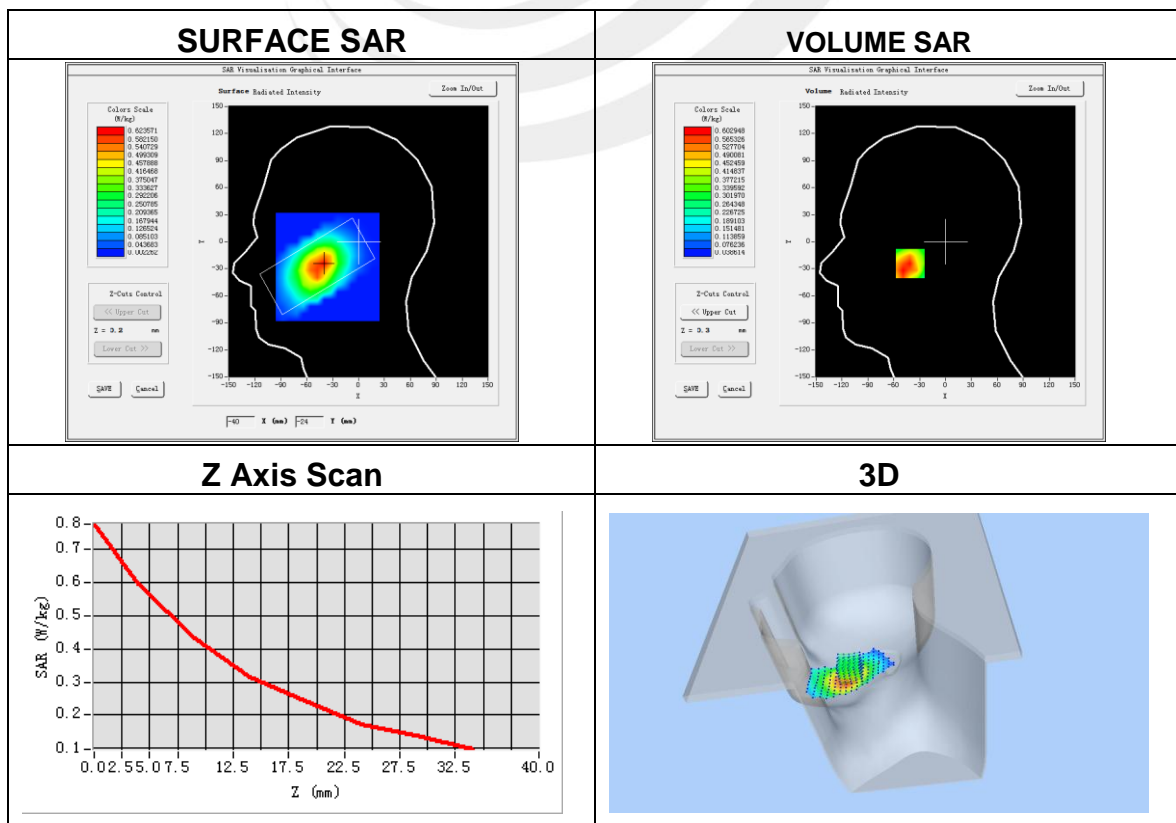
| SURFACE SAR | VOLUME SAR |
|---|---|
| SAR Visualization Graphical Interface<br>Zoom In/Out<br>Surface Radiated Intensity<br>Colors Scale (W/kg)<br>0.623571<br>0.582150<br>0.540729<br>0.499309<br>0.457888<br>0.416468<br>0.375047<br>0.333627<br>0.292206<br>0.250785<br>0.209365<br>0.167944<br>0.126524<br>0.085103<br>0.043683<br>0.002262<br>Z-Cuts Control<br><< Upper Cut<br>Z = 0.2 mm<br>Lower Cut >><br>SAVE Cancel<br>150 120 90 60 30 0 -30 -60 -90 -120 -150<br>Y<br>-150 -120 -90 -60 -30 0 30 60 90 120 150<br>X<br>-40 X (mm) -24 Y (mm) | SAR Visualization Graphical Interface<br>Zoom In/Out<br>Volume Radiated Intensity<br>Colors Scale (W/kg)<br>0.602948<br>0.565326<br>0.527704<br>0.490081<br>0.452459<br>0.414837<br>0.377215<br>0.339592<br>0.301970<br>0.264348<br>0.226725<br>0.189103<br>0.151481<br>0.113859<br>0.076236<br>0.038614<br>Z-Cuts Control<br><< Upper Cut<br>Z = 0.3 mm<br>Lower Cut >><br>SAVE Cancel<br>150 120 90 60 30 0 -30 -60 -90 -120 -150<br>Y<br>-150 -120 -90 -60 -30 0 30 60 90 120 150<br>X |
| Z Axis Scan | 3D |
| 0.8 0.7 0.6 0.5 0.4 0.3 0.2 0.1<br>SAR (W/kg)<br>0.0 2.5 5.0 7.5 12.5 17.5 22.5 27.5 32.5 40.0<br>Z (mm) | |